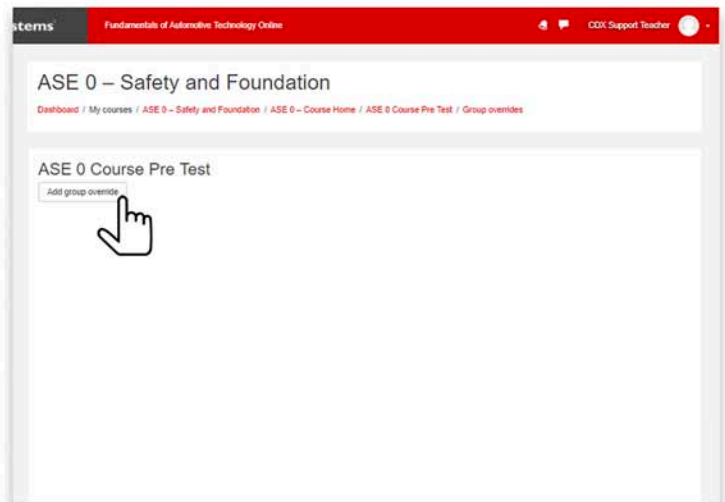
stems

Fundamentals of Automotive Technology Online

CDX Support Teacher

ASE 0 – Safety and Foundation

Dashboard / My courses / ASE 0 – Safety and Foundation / ASE 0 – Course Home / ASE 0 Course Pre Test / Group overrides

ASE 0 Course Pre Test

Add group override